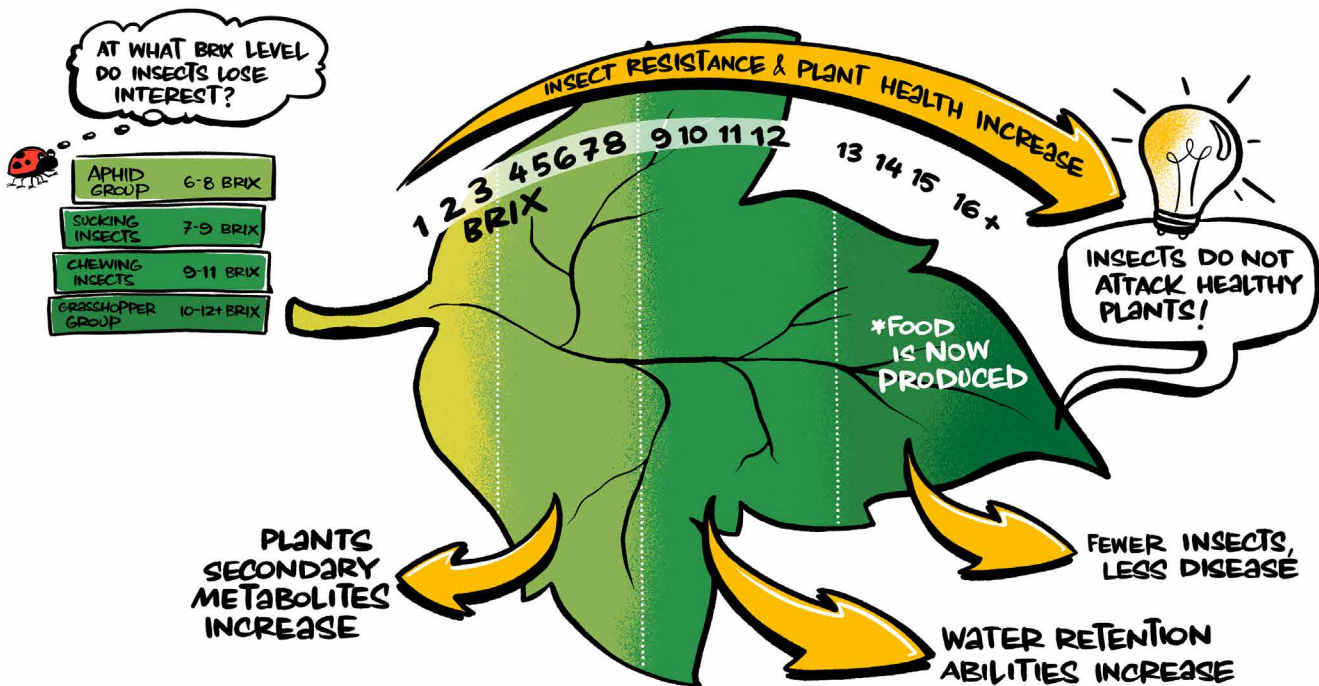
AT WHAT BRIX LEVEL DO INSECTS LOSE INTEREST?

APHID GROUP 6-8 BRIX
SUCKING INSECTS 7-9 BRIX
CHEWING INSECTS 9-11 BRIX
GRASSHOPPER GROUP 10-12+ BRIX

INSECT RESISTANCE & PLANT HEALTH INCREASE

1 2 3 4 5 6 7 8 9 10 11 12 13 14 15 16+
BRIX

INSECTS DO NOT ATTACK HEALTHY PLANTS!

*FOOD IS NOW PRODUCED

PLANTS SECONDARY METABOLITES INCREASE

WATER RETENTION ABILITIES INCREASE

FEWER INSECTS, LESS DISEASE